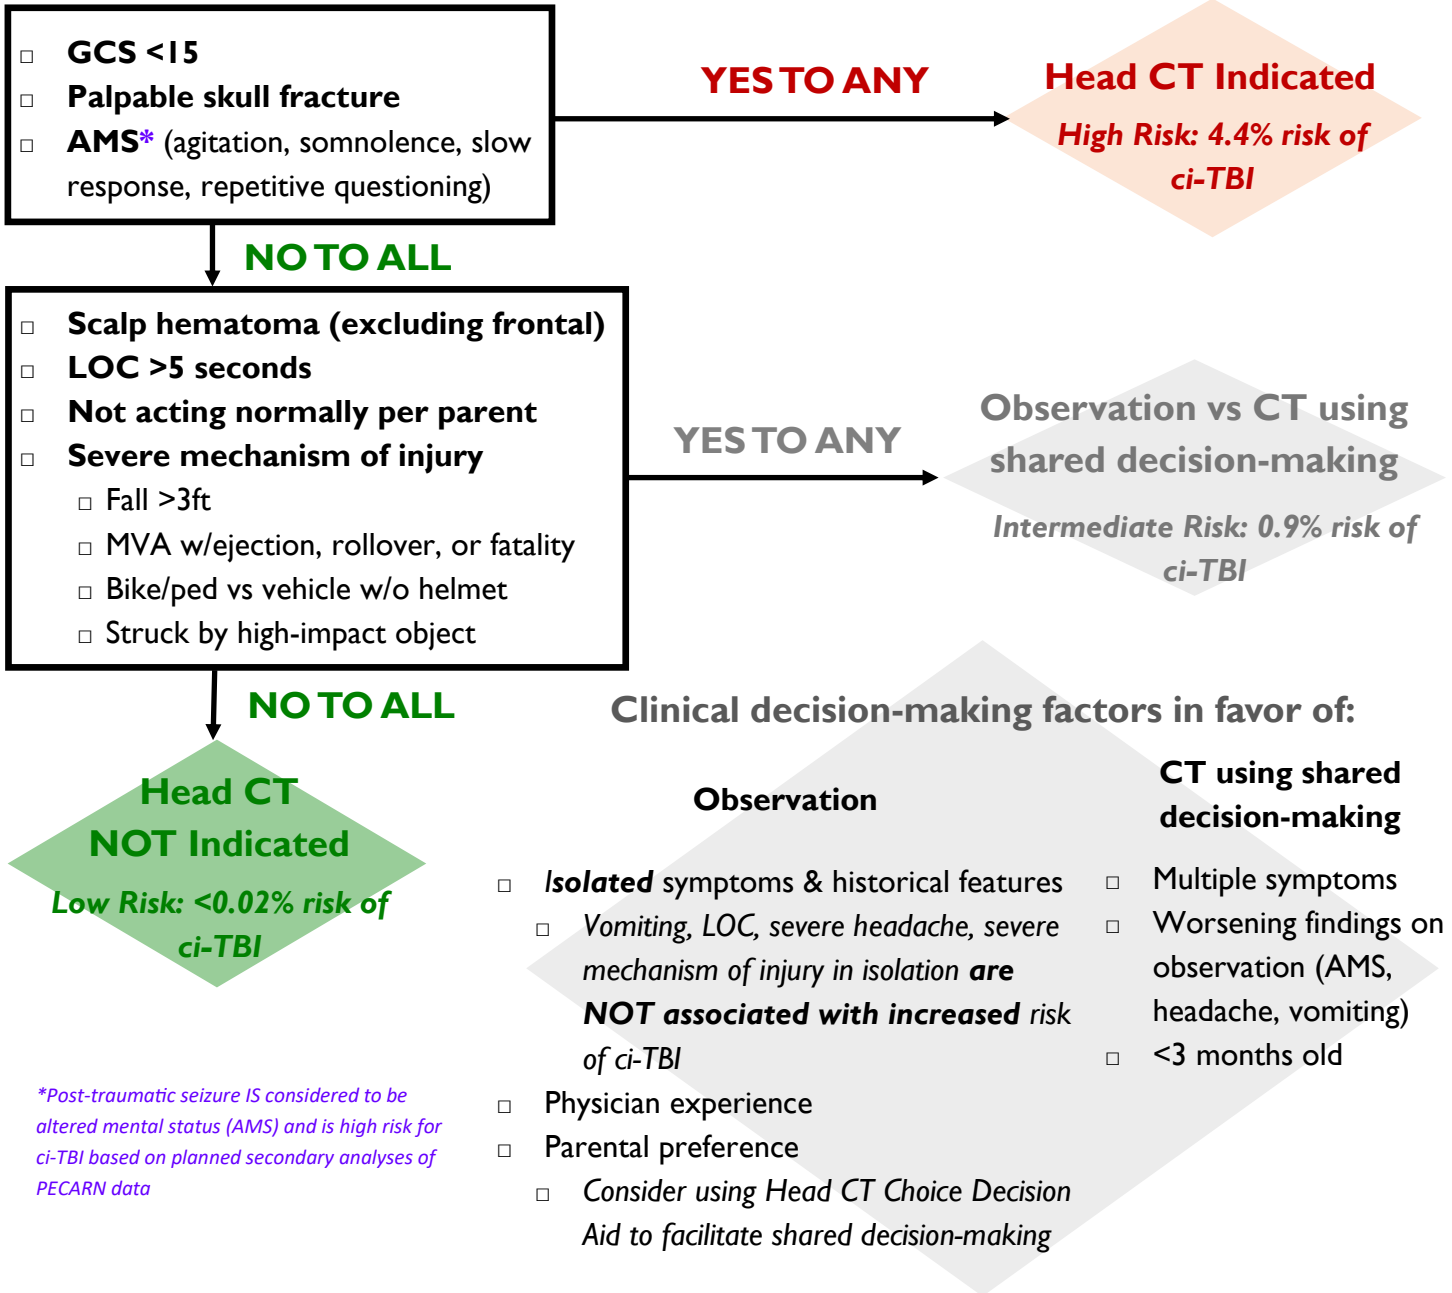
□ GCS <15
□ Palpable skull fracture
□ AMS* (agitation, somnolence, slow response, repetitive questioning)

YES TO ANY

Head CT Indicated
High Risk: 4.4% risk of ci-TBI

NO TO ALL

□ Scalp hematoma (excluding frontal)
□ LOC >5 seconds
□ Not acting normally per parent
□ Severe mechanism of injury
□ Fall >3ft
□ MVA w/ejection, rollover, or fatality
□ Bike/ped vs vehicle w/o helmet
□ Struck by high-impact object

YES TO ANY

Observation vs CT using shared decision-making
Intermediate Risk: 0.9% risk of ci-TBI

NO TO ALL

Head CT NOT Indicated
Low Risk: <0.02% risk of ci-TBI

Clinical decision-making factors in favor of:

Observation

□ Isolated symptoms & historical features
□ Vomiting, LOC, severe headache, severe mechanism of injury in isolation are NOT associated with increased risk of ci-TBI
□ Physician experience
□ Parental preference
□ Consider using Head CT Choice Decision Aid to facilitate shared decision-making

CT using shared decision-making

□ Multiple symptoms
□ Worsening findings on observation (AMS, headache, vomiting)
□ <3 months old

*Post-traumatic seizure IS considered to be altered mental status (AMS) and is high risk for ci-TBI based on planned secondary analyses of PECARN data